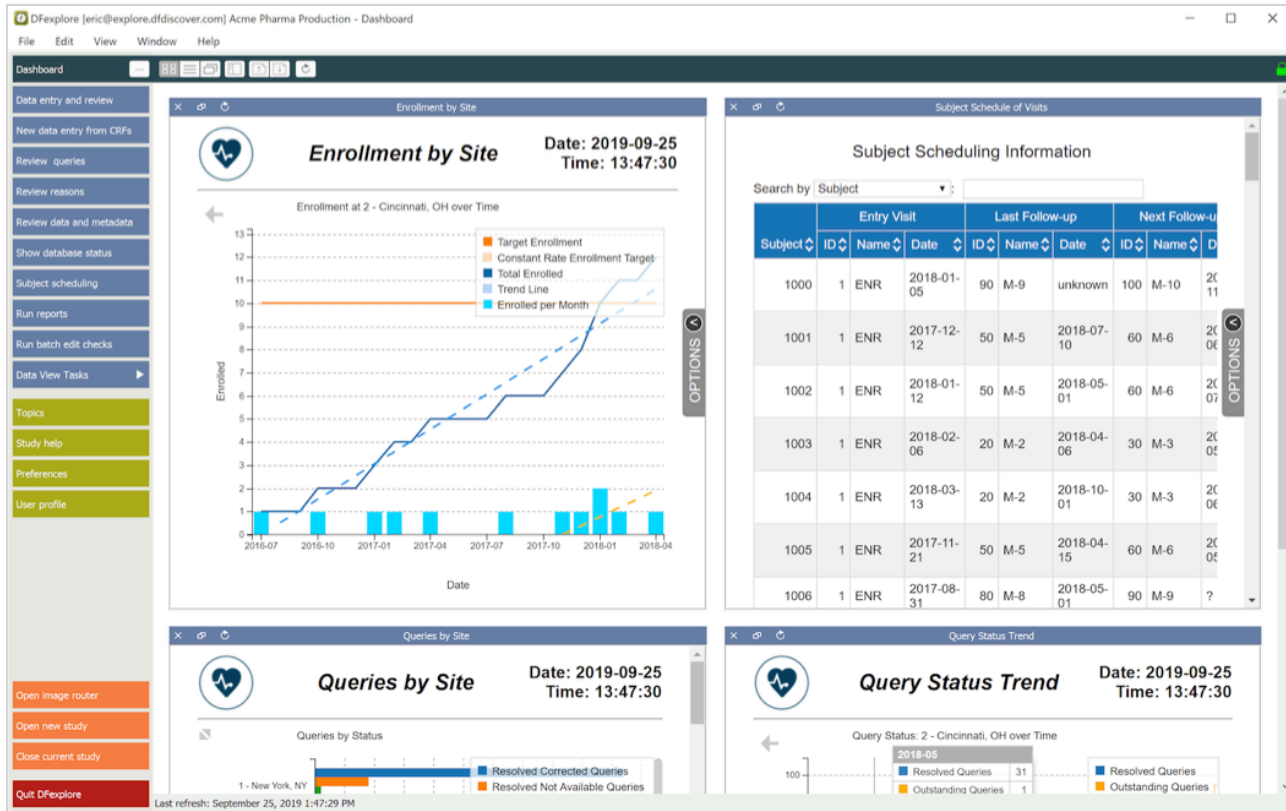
DFexplore [eric@explore.dfdiscover.com] Acme Pharma Production - Dashboard

File Edit View Window Help

Dashboard

Data entry and review
New data entry from CRFs
Review queries
Review reasons
Review data and metadata
Show database status
Subject scheduling
Run reports
Run batch edit checks
Data View Tasks
Topics
Study help
Preferences
User profile
Open image router
Open new study
Close current study
Quit DFexplore

Enrollment by Site

Enrollment by Site
Date: 2019-09-25
Time: 13:47:30

Enrollment at 2 - Cincinnati, OH over Time

Target Enrollment
Constant Rate Enrollment Target
Total Enrolled
Trend Line
Enrolled per Month

Enrolled
13 12 11 10 9 8 7 6 5 4 3 2 1 0
2016-07 2016-10 2017-01 2017-04 2017-07 2017-10 2018-01 2018-04
Date

OPTIONS

Subject Schedule of Visits

Subject Scheduling Information

Search by Subject :

| Subject | Entry Visit ID | Name | Date | Last Follow-up ID | Name | Date | Next Follow-u ID | Name | D |
|---|---|---|---|---|---|---|---|---|---|
| 1000 | 1 | ENR | 2018-01-05 | 90 | M-9 | unknown | 100 | M-10 | 20 11 |
| 1001 | 1 | ENR | 2017-12-12 | 50 | M-5 | 2018-07-10 | 60 | M-6 | 20 06 |
| 1002 | 1 | ENR | 2018-01-12 | 50 | M-5 | 2018-05-01 | 60 | M-6 | 20 07 |
| 1003 | 1 | ENR | 2018-02-06 | 20 | M-2 | 2018-04-06 | 30 | M-3 | 20 05 |
| 1004 | 1 | ENR | 2018-03-13 | 20 | M-2 | 2018-10-01 | 30 | M-3 | 20 06 |
| 1005 | 1 | ENR | 2017-11-21 | 50 | M-5 | 2018-04-15 | 60 | M-6 | 20 05 |
| 1006 | 1 | ENR | 2017-08-31 | 80 | M-8 | 2018-05-01 | 90 | M-9 | ? |

OPTIONS

Queries by Site

Queries by Site
Date: 2019-09-25
Time: 13:47:30

Queries by Status
1 - New York, NY
Resolved Corrected Queries
Resolved Not Available Queries

Query Status Trend

Query Status Trend
Date: 2019-09-25
Time: 13:47:30

Query Status: 2 - Cincinnati, OH over Time
100
2018-05
Resolved Queries 31
Outstanding Queries
Resolved Queries
Outstanding Queries

Last refresh: September 25, 2019 1:47:29 PM